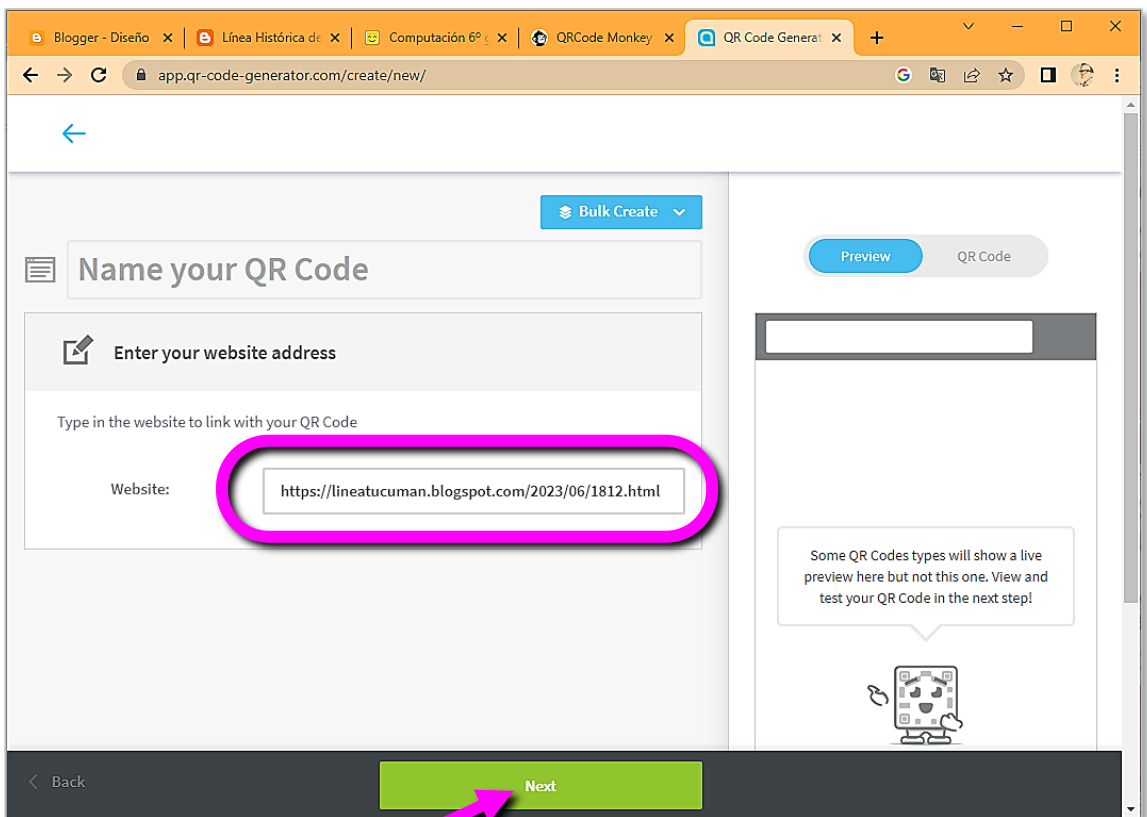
Blogger - Diseño
Línea Histórica de
Computación 6º
QRCode Monkey
QR Code Generat
+

app.qr-code-generator.com/create/new/

Bulk Create

Name your QR Code

Enter your website address

Type in the website to link with your QR Code

Website: https://lineatucuman.blogspot.com/2023/06/1812.html

Preview QR Code

Some QR Codes types will show a live preview here but not this one. View and test your QR Code in the next step!

Back

Next